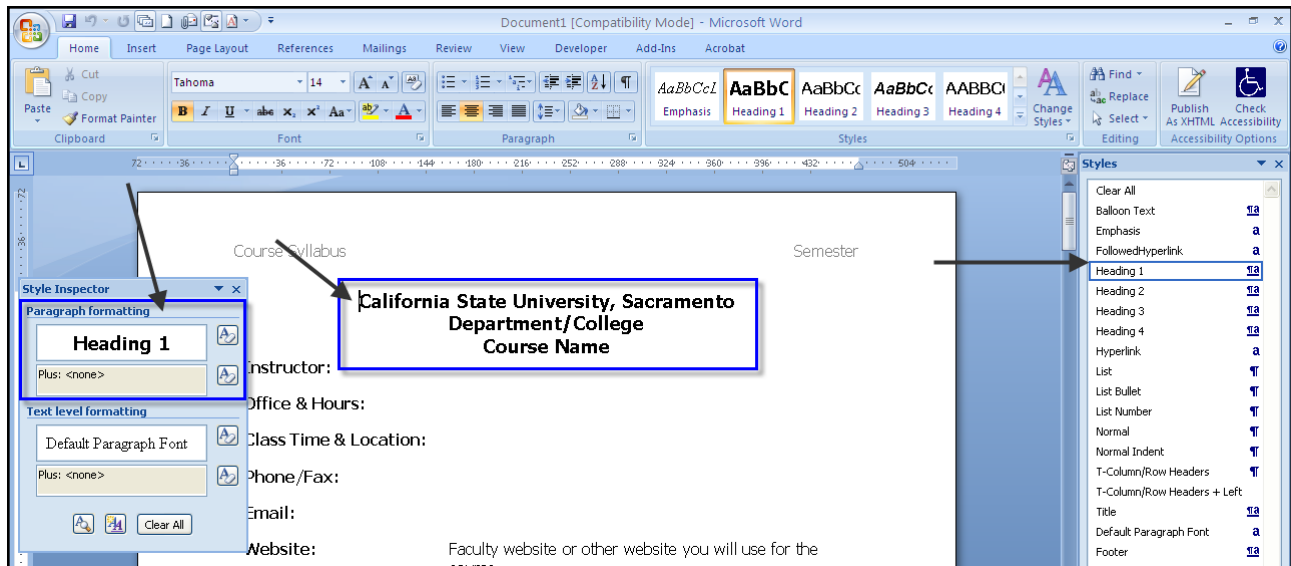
Document1 [Compatibility Mode] - Microsoft Word

Home Insert Page Layout References Mailings Review View Developer Add-Ins Acrobat

Paste Cut Copy Format Painter Clipboard

Tahoma 14 Font

Paragraph

AaBbCcL Emphasis AaBbC Heading 1 AaBbCc Heading 2 AaBbCc Heading 3 AABBC Heading 4 Change Styles Styles

Find Replace Select Editing

Publish As XHTML Check Accessibility Accessibility Options

72 36 36 72 108 144 180 216 252 288 324 360 396 432 504

Styles

Clear All
Balloon Text
Emphasis
FollowedHyperlink
Heading 1
Heading 2
Heading 3
Heading 4
Hyperlink
List
List Bullet
List Number
Normal
Normal Indent
T-Column/Row Headers
T-Column/Row Headers + Left
Title
Default Paragraph Font
Footer

Course Syllabus Semester

California State University, Sacramento
Department/College
Course Name

Instructor:

Office & Hours:

Class Time & Location:

Phone/Fax:

Email:

Website: Faculty website or other website you will use for the

Style Inspector

Paragraph formatting

Heading 1

Plus: <none>

Text level formatting

Default Paragraph Font

Plus: <none>

Clear All